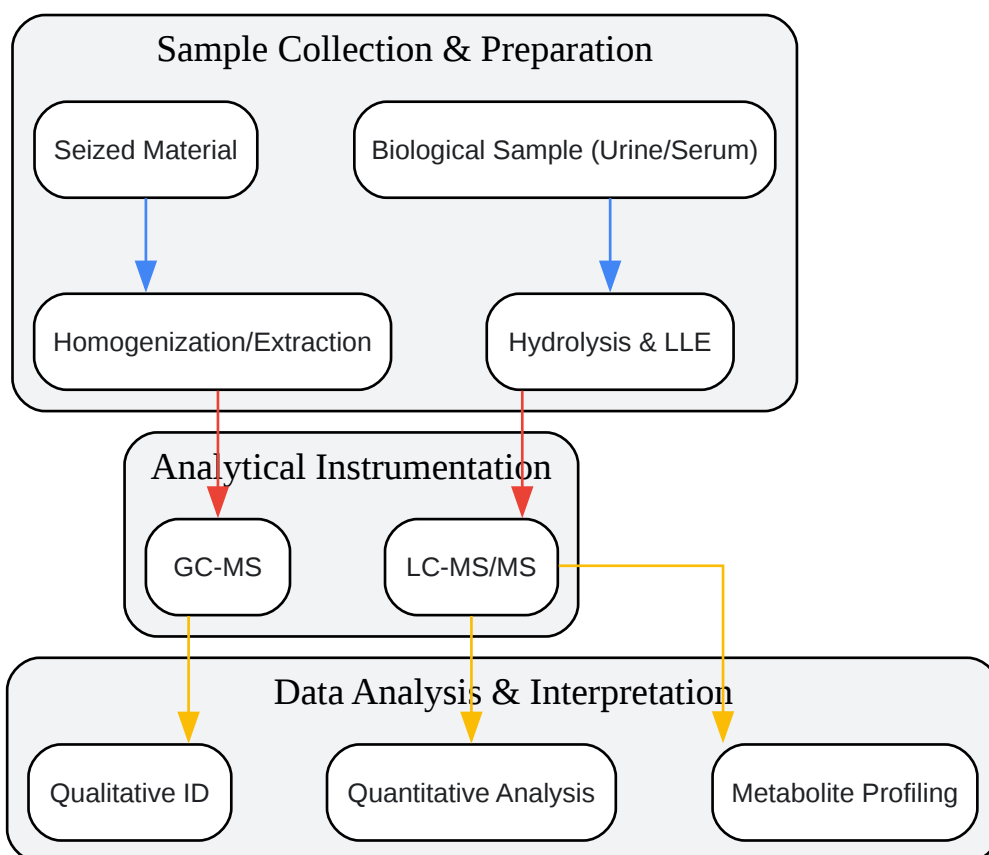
Sample Collection & Preparation

Seized Material

Biological Sample (Urine/Serum)

Homogenization/Extraction

Hydrolysis & LLE

Analytical Instrumentation

GC-MS

LC-MS/MS

Data Analysis & Interpretation

Qualitative ID

Quantitative Analysis

Metabolite Profiling